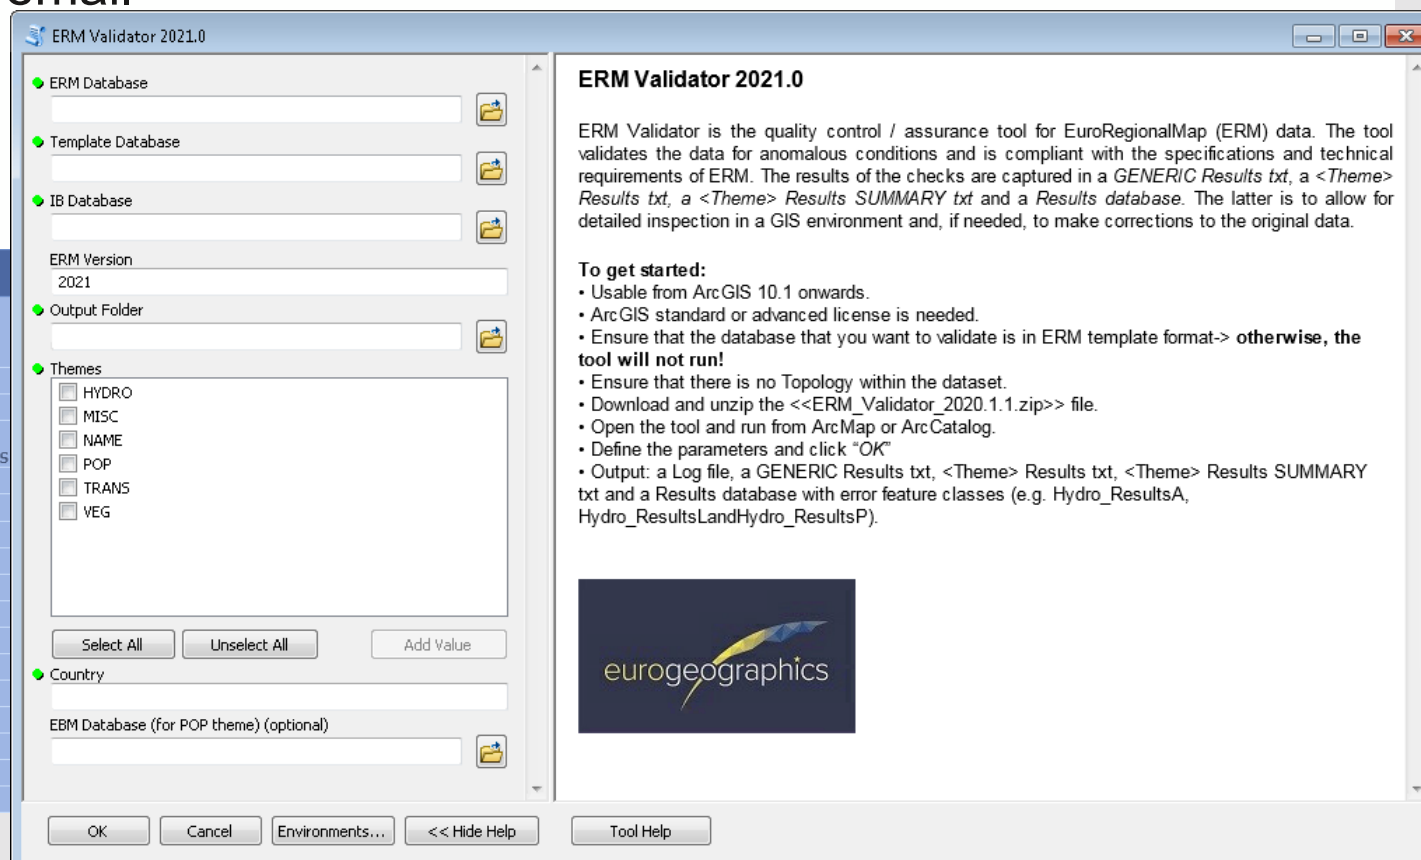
ERM Validator 2021.0

ERM Database

Template Database

IB Database

ERM Version
2021

Output Folder

Themes
HYDRO
MISC
NAME
POP
TRANS
VEG

Select All
Unselect All
Add Value

Country

EBM Database (for POP theme) (optional)

ERM Validator 2021.0

ERM Validator is the quality control / assurance tool for EuroRegionalMap (ERM) data. The tool validates the data for anomalous conditions and is compliant with the specifications and technical requirements of ERM. The results of the checks are captured in a GENERIC Results txt, a <Theme> Results txt, a <Theme> Results SUMMARY txt and a Results database. The latter is to allow for detailed inspection in a GIS environment and, if needed, to make corrections to the original data.

To get started:
• Usable from ArcGIS 10.1 onwards.
• ArcGIS standard or advanced license is needed.
• Ensure that the database that you want to validate is in ERM template format-> otherwise, the tool will not run!
• Ensure that there is no Topology within the dataset.
• Download and unzip the <<ERM_Validator_2020.1.1.zip>> file.
• Open the tool and run from ArcMap or ArcCatalog.
• Define the parameters and click "OK"
• Output: a Log file, a GENERIC Results txt, <Theme> Results txt, <Theme> Results SUMMARY txt and a Results database with error feature classes (e.g. Hydro_ResultsA, Hydro_ResultsLandHydro_ResultsP).

eurogeographics

OK
Cancel
Environments...
<< Hide Help
Tool Help